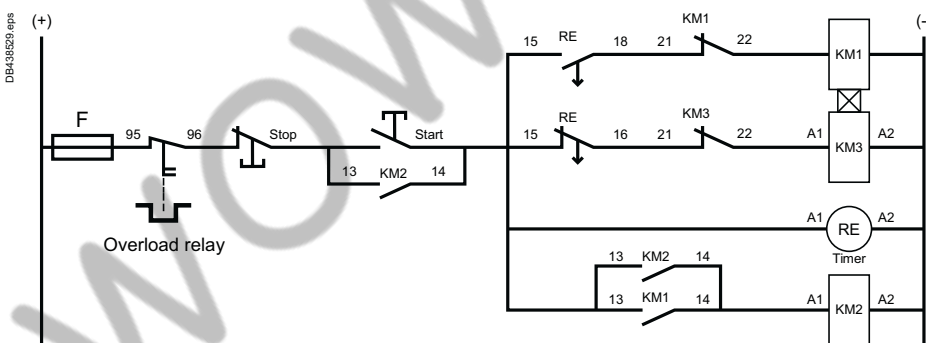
DB438529.eps

(+)

(-

F

95

96

Stop

Start

13

KM2

14

Overload relay

15

RE

18

21

KM1

22

KM1

15

RE

16

21

KM3

22

A1

KM3

A2

A1

RE

A2

Timer

13

KM2

14

13

KM1

14

A1

KM2

A2